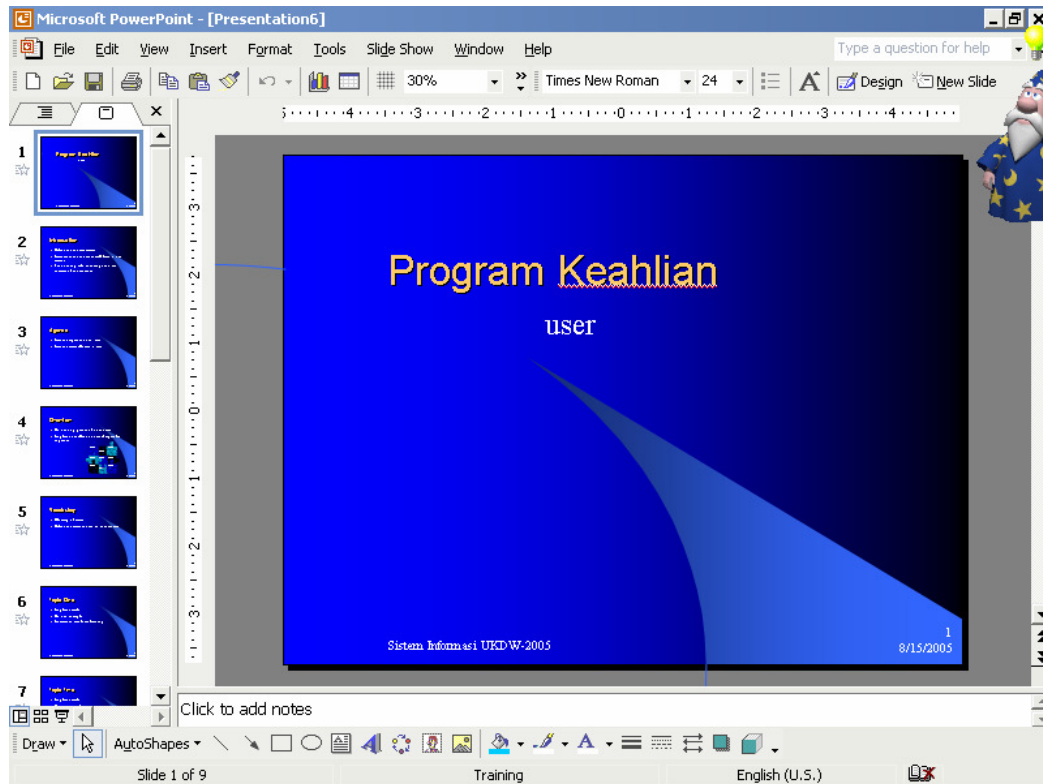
Microsoft PowerPoint - [Presentation6]

File Edit View Insert Format Tools Slide Show Window Help

Type a question for help

30%

Times New Roman

24

Design

New Slide

1

2

3

4

5

6

7

Program Keahlian

user

Sistem Informasi UKDW-2005

1

8/15/2005

Click to add notes

Draw

AutoShapes

Slide 1 of 9

Training

English (U.S.)